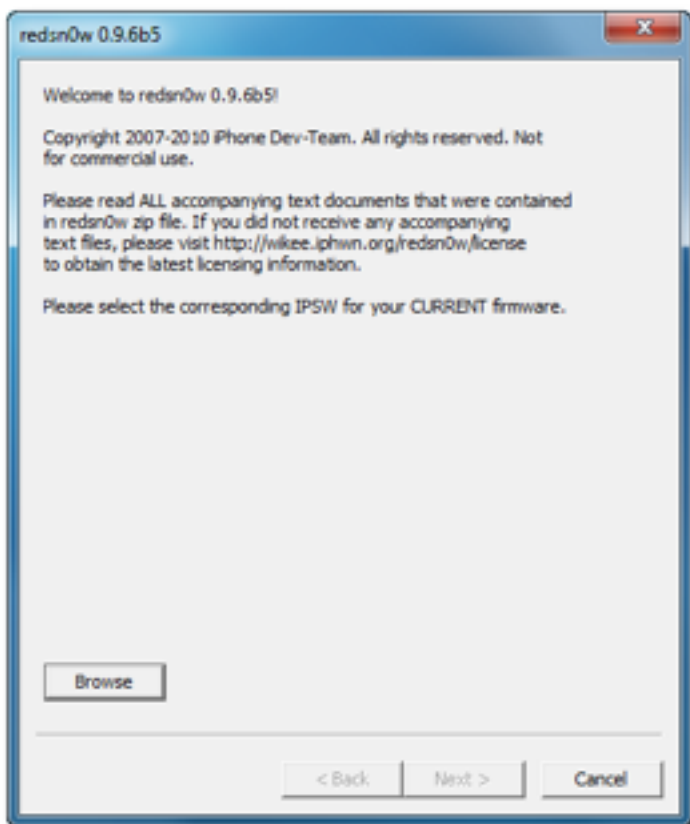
redsn0w 0.9.6b5

Welcome to redsn0w 0.9.6b5!

Copyright 2007-2010 iPhone Dev-Team. All rights reserved. Not for commercial use.

Please read ALL accompanying text documents that were contained in redsn0w zip file. If you did not receive any accompanying text files, please visit http://wikee.iphwn.org/redsn0w/license to obtain the latest licensing information.

Please select the corresponding IPSW for your CURRENT firmware.

Browse

< Back
Next >
Cancel